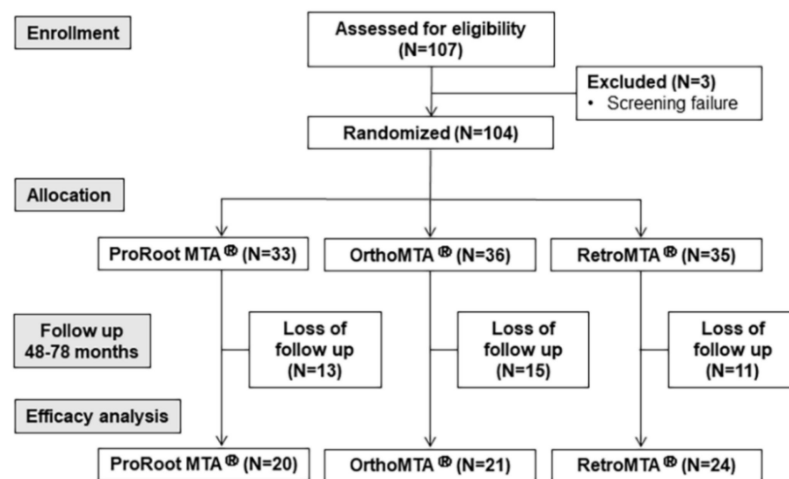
Enrollment

Assessed for eligibility (N=107)

Excluded (N=3)
• Screening failure

Randomized (N=104)

Allocation

ProRoot MTA® (N=33)

OrthoMTA® (N=36)

RetroMTA® (N=35)

Follow up 48-78 months

Loss of follow up (N=13)

Loss of follow up (N=15)

Loss of follow up (N=11)

Efficacy analysis

ProRoot MTA® (N=20)

OrthoMTA® (N=21)

RetroMTA® (N=24)